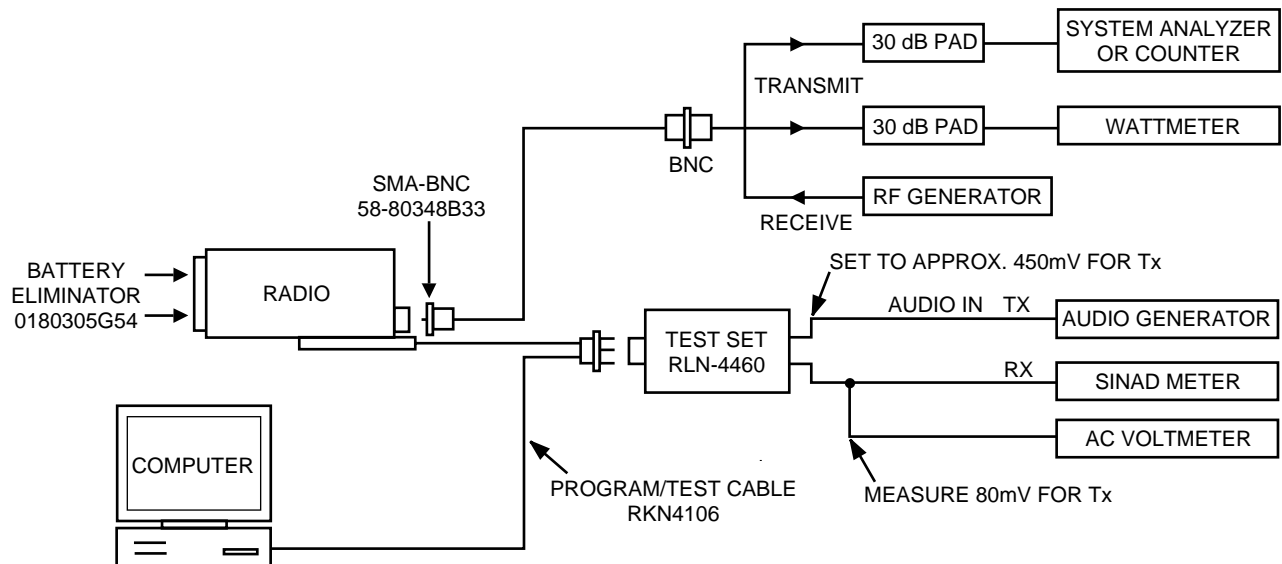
30 dB PAD

SYSTEM ANALYZER OR COUNTER

TRANSMIT

30 dB PAD

WATTMETER

BNC

RF GENERATOR

RECEIVE

SMA-BNC
58-80348B33

BATTERY ELIMINATOR 0180305G54

RADIO

SET TO APPROX. 450mV FOR Tx

AUDIO IN TX

AUDIO GENERATOR

TEST SET
RLN-4460

RX

SINAD METER

AC VOLTMETER

COMPUTER

PROGRAM/TEST CABLE
RKN4106

MEASURE 80mV FOR Tx